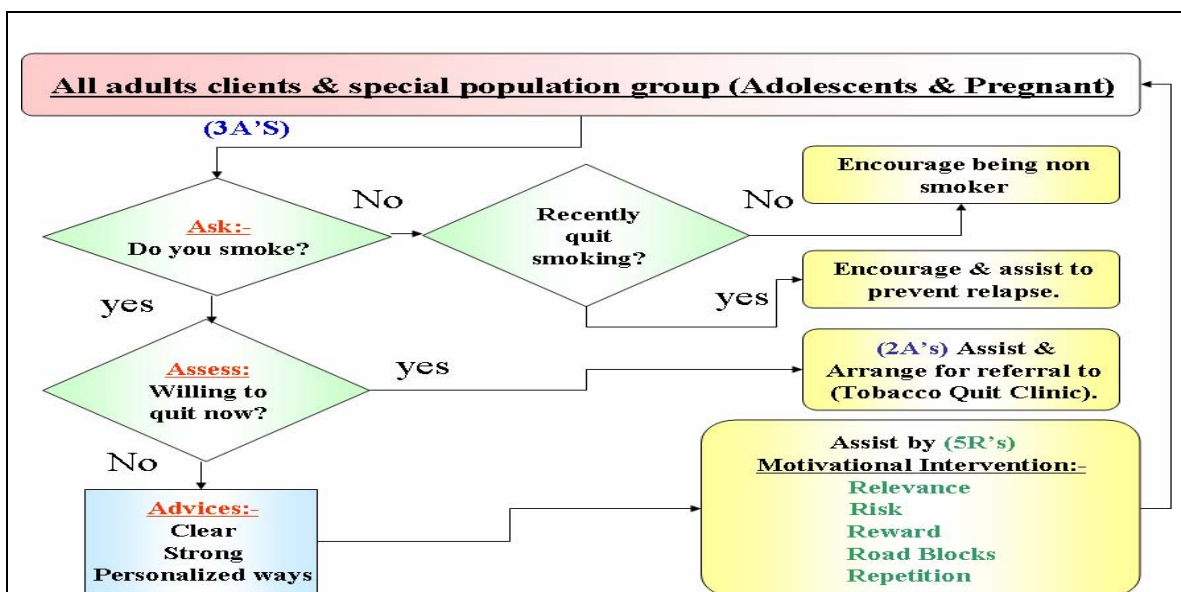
All adults clients & special population group (Adolescents & Pregnant)

(3A'S)

Ask:-
Do you smoke?

No

Recently quit smoking?

No

Encourage being non smoker

yes

Encourage & assist to prevent relapse.

yes

Assess:
Willing to quit now?

yes

(2A's) Assist & Arrange for referral to (Tobacco Quit Clinic).

No

Advices:-
Clear
Strong
Personalized ways

Assist by (5R's)
Motivational Intervention:-
Relevance
Risk
Reward
Road Blocks
Repetition